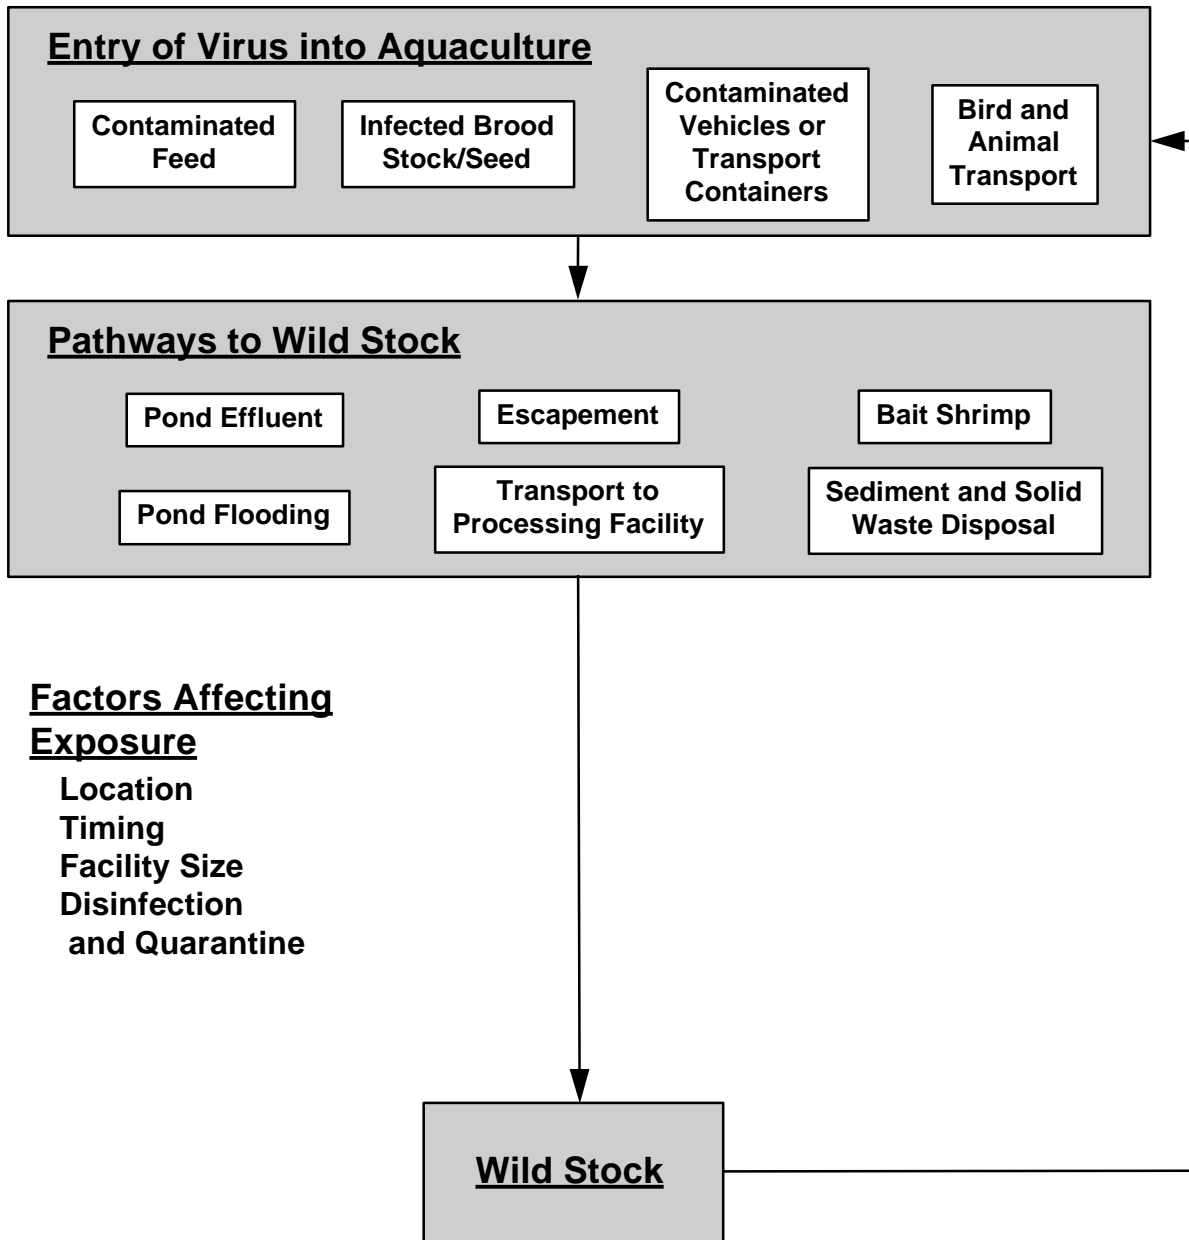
Entry of Virus into Aquaculture

Contaminated Feed

Infected Brood Stock/Seed

Contaminated Vehicles or Transport Containers

Bird and Animal Transport

Pathways to Wild Stock

Pond Effluent

Escapement

Bait Shrimp

Pond Flooding

Transport to Processing Facility

Sediment and Solid Waste Disposal

Factors Affecting Exposure
Location
Timing
Facility Size
Disinfection and Quarantine

Wild Stock